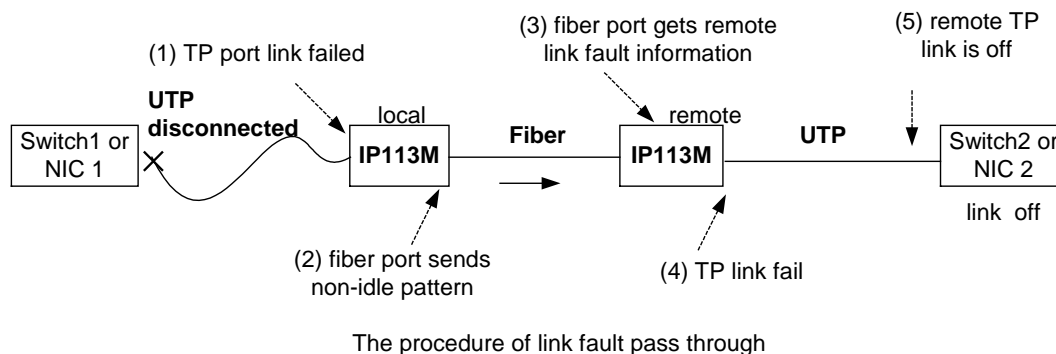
(3) fiber port gets remote link fault information

(5) remote TP link is off

(1) TP port link failed

UTP disconnected

local

remote

Switch1 or NIC 1

IP113M

Fiber

IP113M

UTP

Switch2 or NIC 2

link off

(2) fiber port sends non-idle pattern

(4) TP link fail

The procedure of link fault pass through